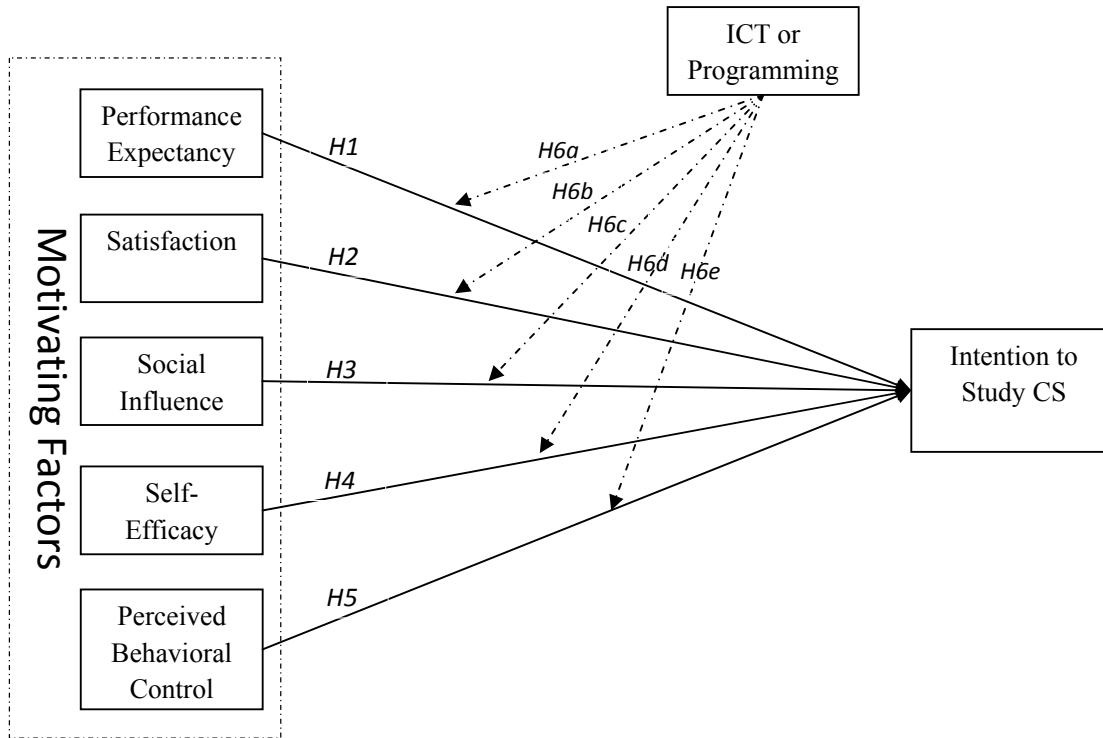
Motivating Factors

Performance Expectancy

Satisfaction

Social Influence

Self-Efficacy

Perceived Behavioral Control

ICT or Programming

H1

H2

H3

H4

H5

H6a

H6b

H6c

H6d

H6e

Intention to Study CS